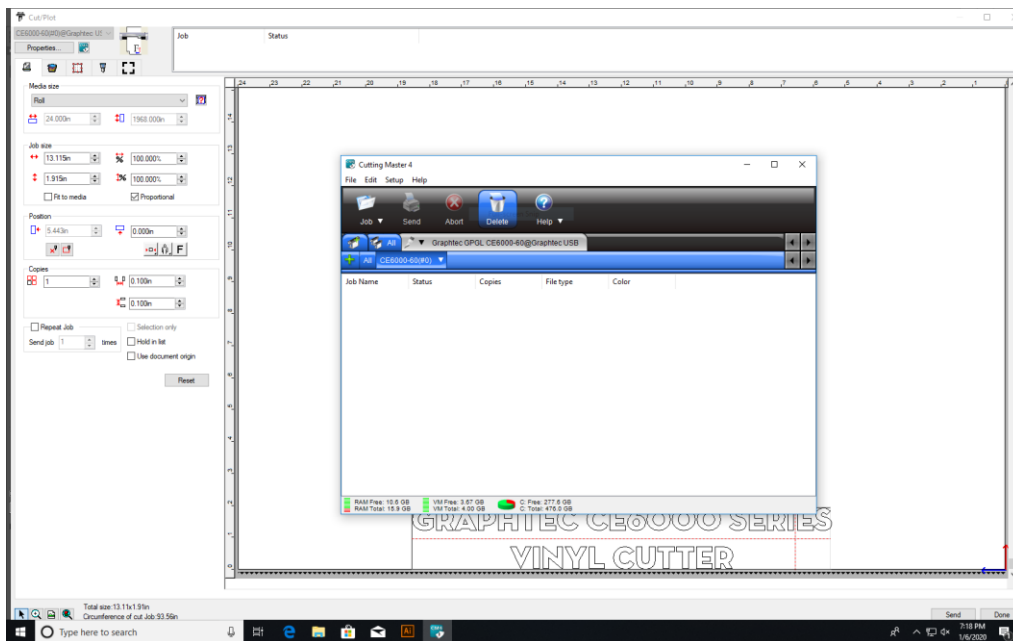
Cut/Plot

CE6000-60(#0)@Graphtec US

Properties...

Job

Status

Media size

Roll

24.000in

1968.000in

Job size

13.115in

100.000%

1.915in

100.000%

Fit to media

Proportional

Position

5.443in

0.000in

F

Copies

1

0.100in

0.100in

Repeat Job

Selection only

Send job 1 times

Hold in list

Use document origin

Reset

24 23 22 21 20 19 18 17 16 15 14 13 12 11 10 9 8 7 6 5 4 3 2 1

14 13 12 11 10 9 8 7 6 5 4 3 2 1 0

Cutting Master 4

File Edit Setup Help

Job

Send

Abort

Delete

Help

All

Graphtec GPGL CE6000-60@Graphtec USB

All

CE6000-60(#0)

| Job Name | Status | Copies | File type | Color |
|---|---|---|---|---|

RAM Free: 10.6 GB
RAM Total: 15.9 GB

VM Free: 3.67 GB
VM Total: 4.00 GB

C: Free: 277.6 GB
C: Total: 476.0 GB

GRAPHTEC CE6000 SERIES

VINYL CUTTER

Total size:13.11x1.91in
Circumference of cut Job:93.56in

Send

Done

Type here to search

7:18 PM
1/6/2020